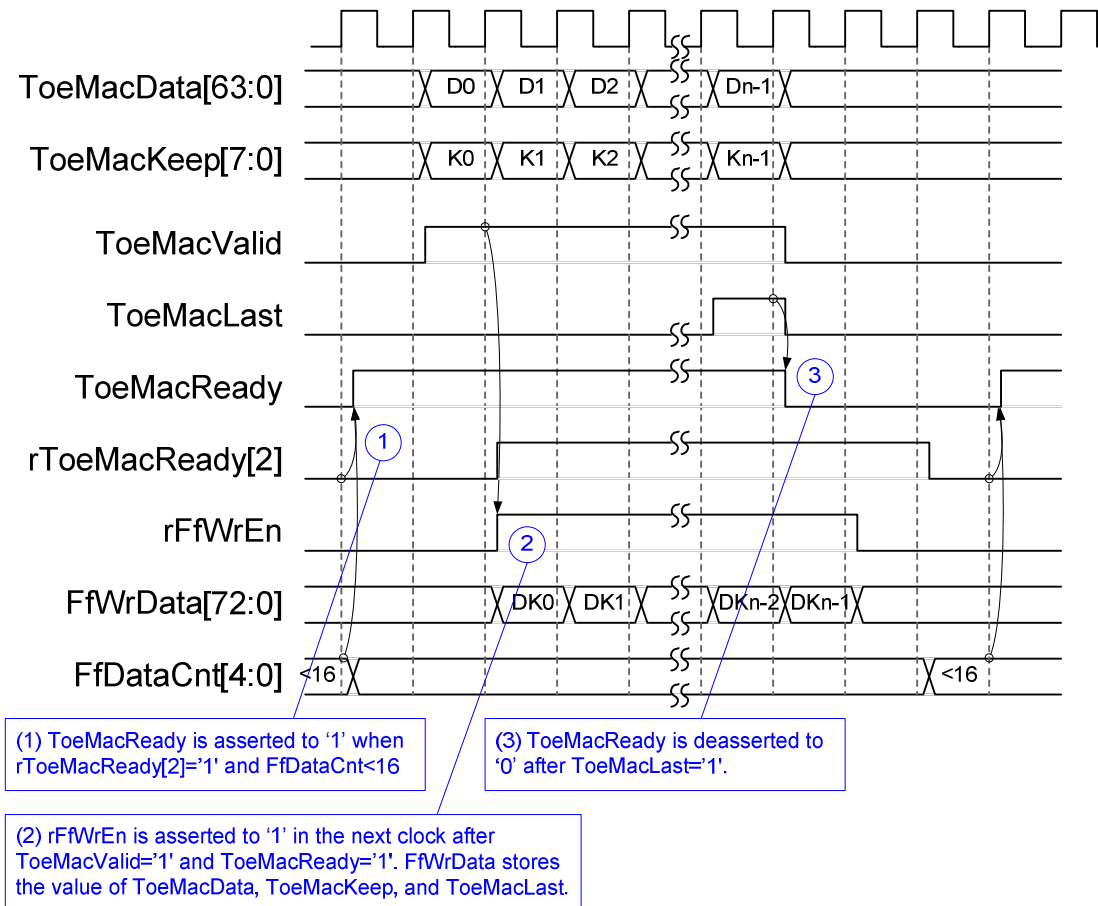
ToeMacData[63:0]
D0
D1
D2
Dn-1
ToeMacKeep[7:0]
K0
K1
K2
Kn-1
ToeMacValid
ToeMacLast
ToeMacReady
3
rToeMacReady[2]
1
rFfWrEn
2
FfWrData[72:0]
DK0
DK1
DKn-2
DKn-1
FfDataCnt[4:0]
<16
<16

(1) ToeMacReady is asserted to ‘1’ when rToeMacReady[2]='1' and FfDataCnt<16

(3) ToeMacReady is deasserted to ‘0’ after ToeMacLast='1'.

(2) rFfWrEn is asserted to ‘1’ in the next clock after ToeMacValid='1' and ToeMacReady='1'. FfWrData stores the value of ToeMacData, ToeMacKeep, and ToeMacLast.